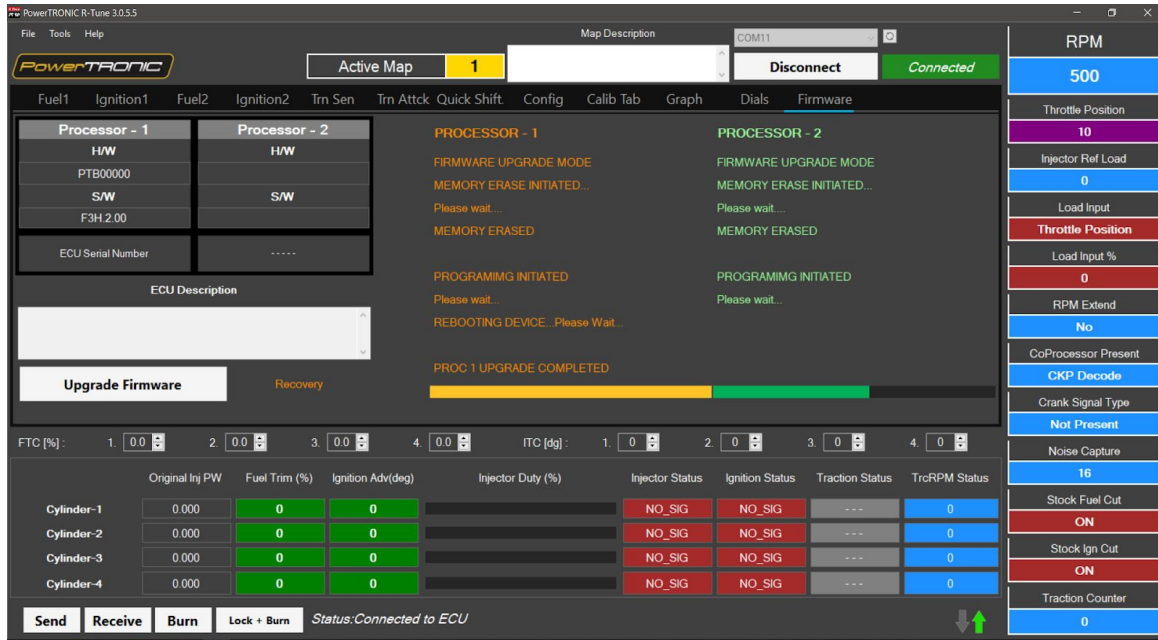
PowerTRONIC R-Tune 3.0.5.5

File Tools Help

PowerTRONIC

Active Map 1

Map Description

COM11

Disconnect

Connected

RPM
500

Fuel1 Ignition1 Fuel2 Ignition2 Trn Sen Trn Attck Quick Shift. Config Calib Tab Graph Dials Firmware

| Processor - 1 | Processor - 2 |
|---|---|
| H/W | H/W |
| PTB00000 | |
| S/W | S/W |
| F3H.2.00 | |
| ECU Serial Number | ----- |

ECU Description

Upgrade Firmware

Recovery

PROCESSOR - 1
FIRMWARE UPGRADE MODE
MEMORY ERASE INITIATED...
Please wait....
MEMORY ERASED
PROGRAMIMG INITIATED
Please wait....
REBOOTING DEVICE...Please Wait...
PROC 1 UPGRADE COMPLETED

PROCESSOR - 2
FIRMWARE UPGRADE MODE
MEMORY ERASE INITIATED...
Please wait....
MEMORY ERASED
PROGRAMIMG INITIATED
Please wait....

FTC [%] : 1. 0.0 2. 0.0 3. 0.0 4. 0.0 ITC [dg] : 1. 0 2. 0 3. 0 4. 0

| | Original Inj PW | Fuel Trim (%) | Ignition Adv(deg) | Injector Duty (%) | Injector Status | Ignition Status | Traction Status | TrcRPM Status |
|---|---|---|---|---|---|---|---|---|
| Cylinder-1 | 0.000 | 0 | 0 | | NO_SIG | NO_SIG | --- | 0 |
| Cylinder-2 | 0.000 | 0 | 0 | | NO_SIG | NO_SIG | --- | 0 |
| Cylinder-3 | 0.000 | 0 | 0 | | NO_SIG | NO_SIG | --- | 0 |
| Cylinder-4 | 0.000 | 0 | 0 | | NO_SIG | NO_SIG | --- | 0 |

Send Receive Burn Lock + Burn Status:Connected to ECU

Throttle Position
10
Injector Ref Load
0
Load Input
Throttle Position
Load Input %
0
RPM Extend
No
CoProcessor Present
CKP Decode
Crank Signal Type
Not Present
Noise Capture
16
Stock Fuel Cut
ON
Stock Ign Cut
ON
Traction Counter
0